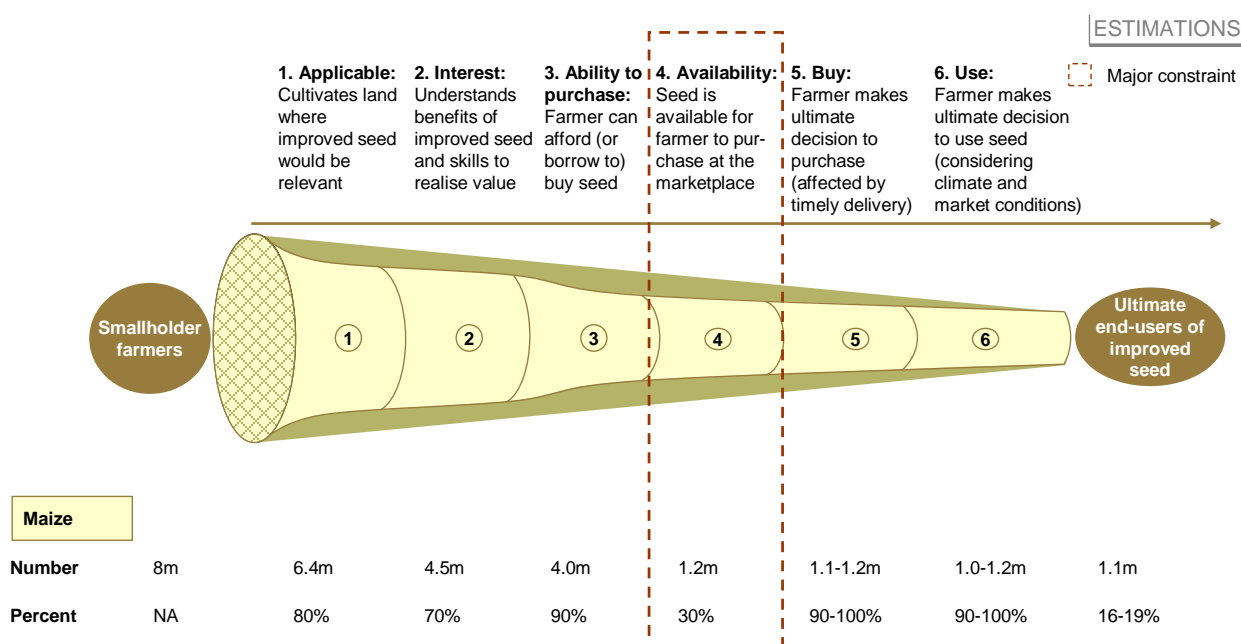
ESTIMATIONS

Major constraint

1. Applicable: Cultivates land where improved seed would be relevant

2. Interest: Understands benefits of improved seed and skills to realise value

3. Ability to purchase: Farmer can afford (or borrow to) buy seed

4. Availability: Seed is available for farmer to purchase at the marketplace

5. Buy: Farmer makes ultimate decision to purchase (affected by timely delivery)

6. Use: Farmer makes ultimate decision to use seed (considering climate and market conditions)

Smallholder farmers

1 2 3 4 5 6

Ultimate end-users of improved seed

| Maize | | | | | | | | |
|---|---|---|---|---|---|---|---|---|
| Number | 8m | 6.4m | 4.5m | 4.0m | 1.2m | 1.1-1.2m | 1.0-1.2m | 1.1m |
| Percent | NA | 80% | 70% | 90% | 30% | 90-100% | 90-100% | 16-19% |